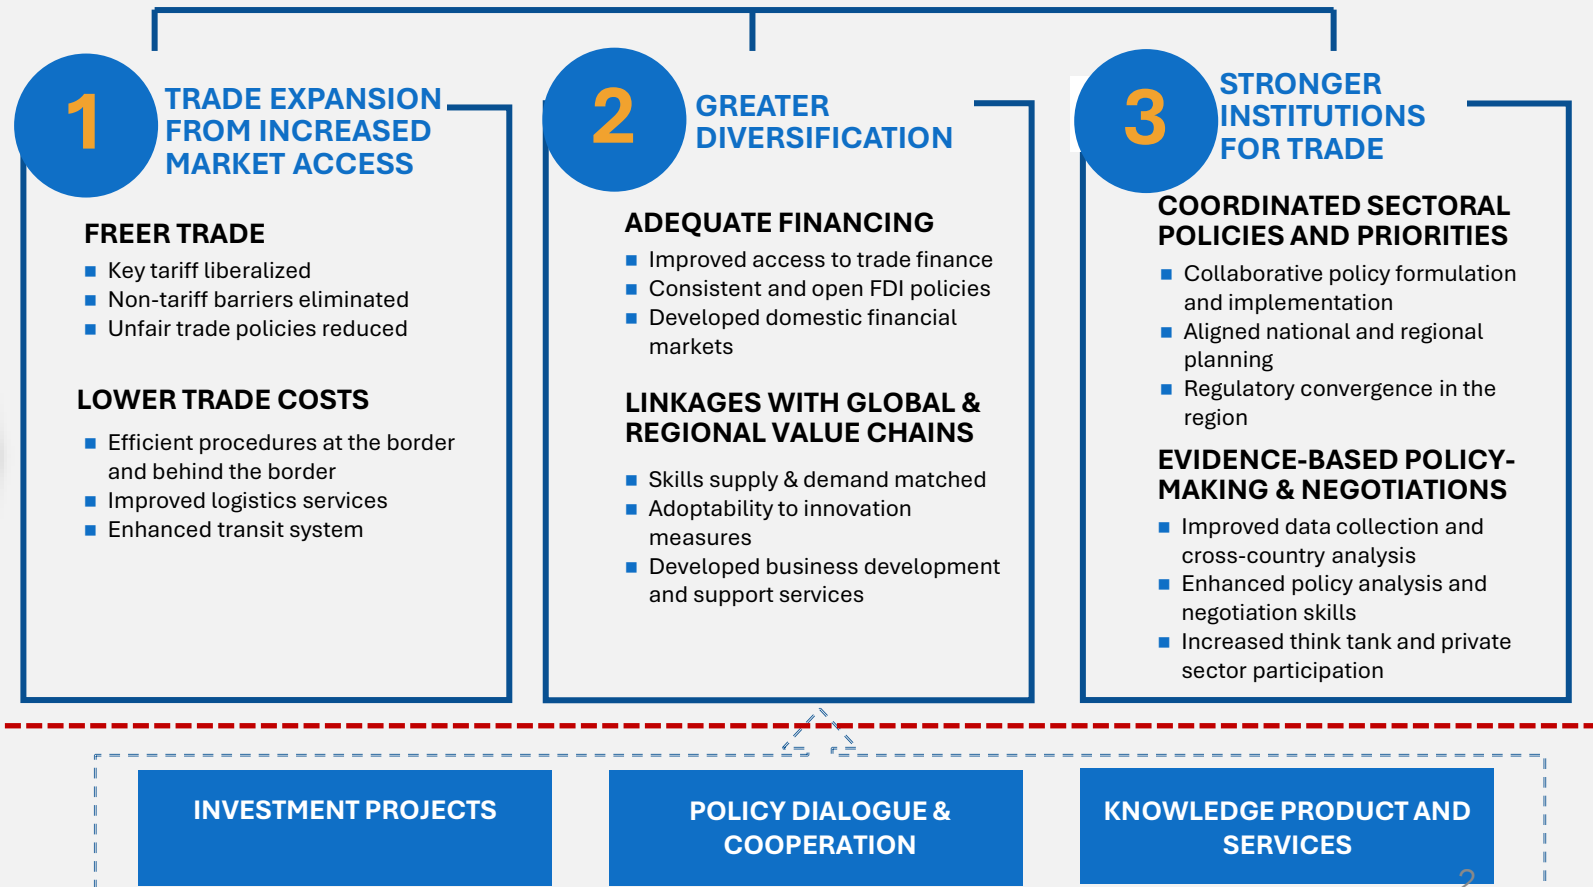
1

TRADE EXPANSION FROM INCREASED MARKET ACCESS

FREER TRADE
- Key tariff liberalized
- Non-tariff barriers eliminated
- Unfair trade policies reduced

LOWER TRADE COSTS
- Efficient procedures at the border and behind the border
- Improved logistics services
- Enhanced transit system

2

GREATER DIVERSIFICATION

ADEQUATE FINANCING
- Improved access to trade finance
- Consistent and open FDI policies
- Developed domestic financial markets

LINKAGES WITH GLOBAL & REGIONAL VALUE CHAINS
- Skills supply & demand matched
- Adoptability to innovation measures
- Developed business development and support services

3

STRONGER INSTITUTIONS FOR TRADE

COORDINATED SECTORAL POLICIES AND PRIORITIES
- Collaborative policy formulation and implementation
- Aligned national and regional planning
- Regulatory convergence in the region

EVIDENCE-BASED POLICY-MAKING & NEGOTIATIONS
- Improved data collection and cross-country analysis
- Enhanced policy analysis and negotiation skills
- Increased think tank and private sector participation

INVESTMENT PROJECTS

POLICY DIALOGUE & COOPERATION

KNOWLEDGE PRODUCT AND SERVICES

2